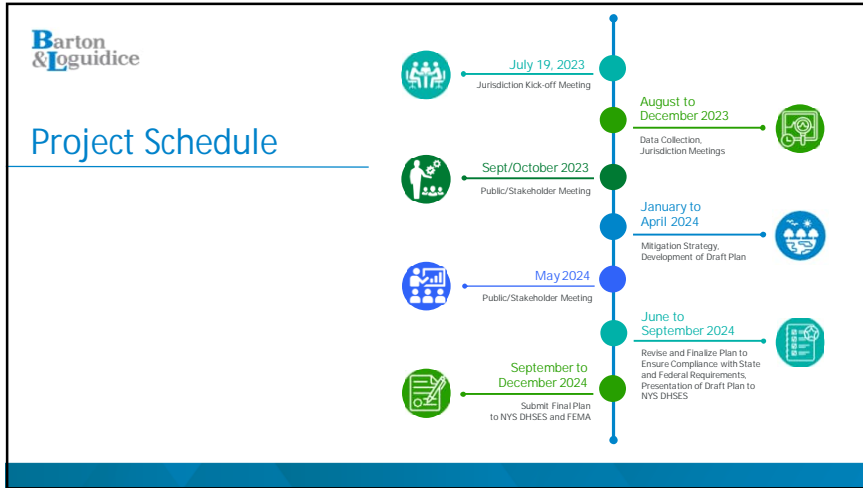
Barton &Loguidice

Project Schedule

July 19, 2023
Jurisdiction Kick-off Meeting

August to December 2023
Data Collection, Jurisdiction Meetings

Sept/October 2023
Public/Stakeholder Meeting

January to April 2024
Mitigation Strategy, Development of Draft Plan

May 2024
Public/Stakeholder Meeting

June to September 2024
Revise and Finalize Plan to Ensure Compliance with State and Federal Requirements, Presentation of Draft Plan to NYS DHSES

September to December 2024
Submit Final Plan to NYS DHSES and FEMA